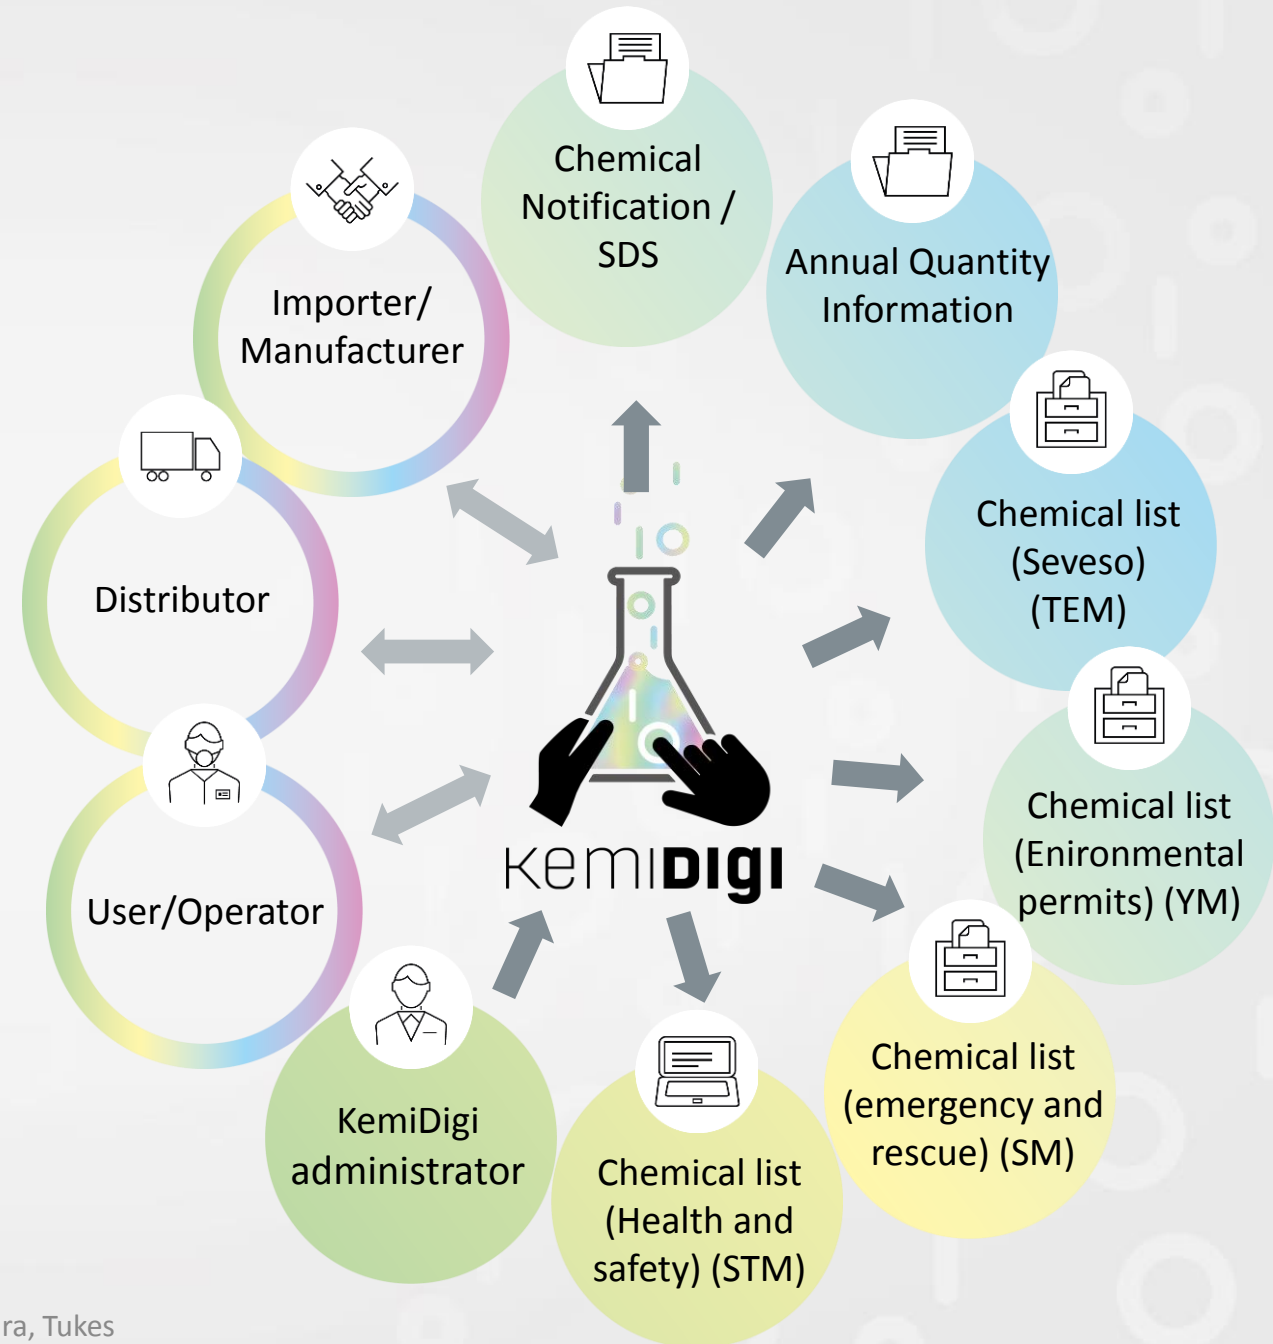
Chemical Notification / SDS

Annual Quantity Information

Importer/ Manufacturer

Chemical list (Seveso) (TEM)

Distributor

Chemical list (Enironmental permits) (YM)

User/Operator

KemiDIGI

Chemical list (emergency and rescue) (SM)

KemiDigi administrator

Chemical list (Health and safety) (STM)

ra, Tukes